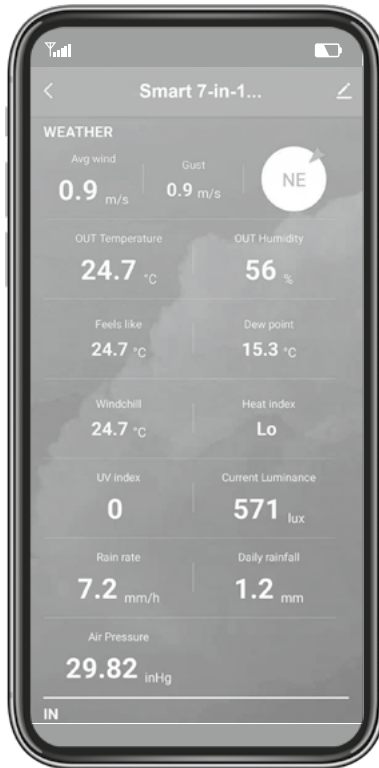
Smart 7-in-1...

WEATHER

Avg wind
0.9 m/s

Gust
0.9 m/s

NE

OUT Temperature
24.7 °C

OUT Humidity
56 %

Feels like
24.7 °C

Dew point
15.3 °C

Windchill
24.7 °C

Heat index
Lo

UV index
0

Current Luminance
571 lux

Rain rate
7.2 mm/h

Daily rainfall
1.2 mm

Air Pressure
29.82 inHg

IN